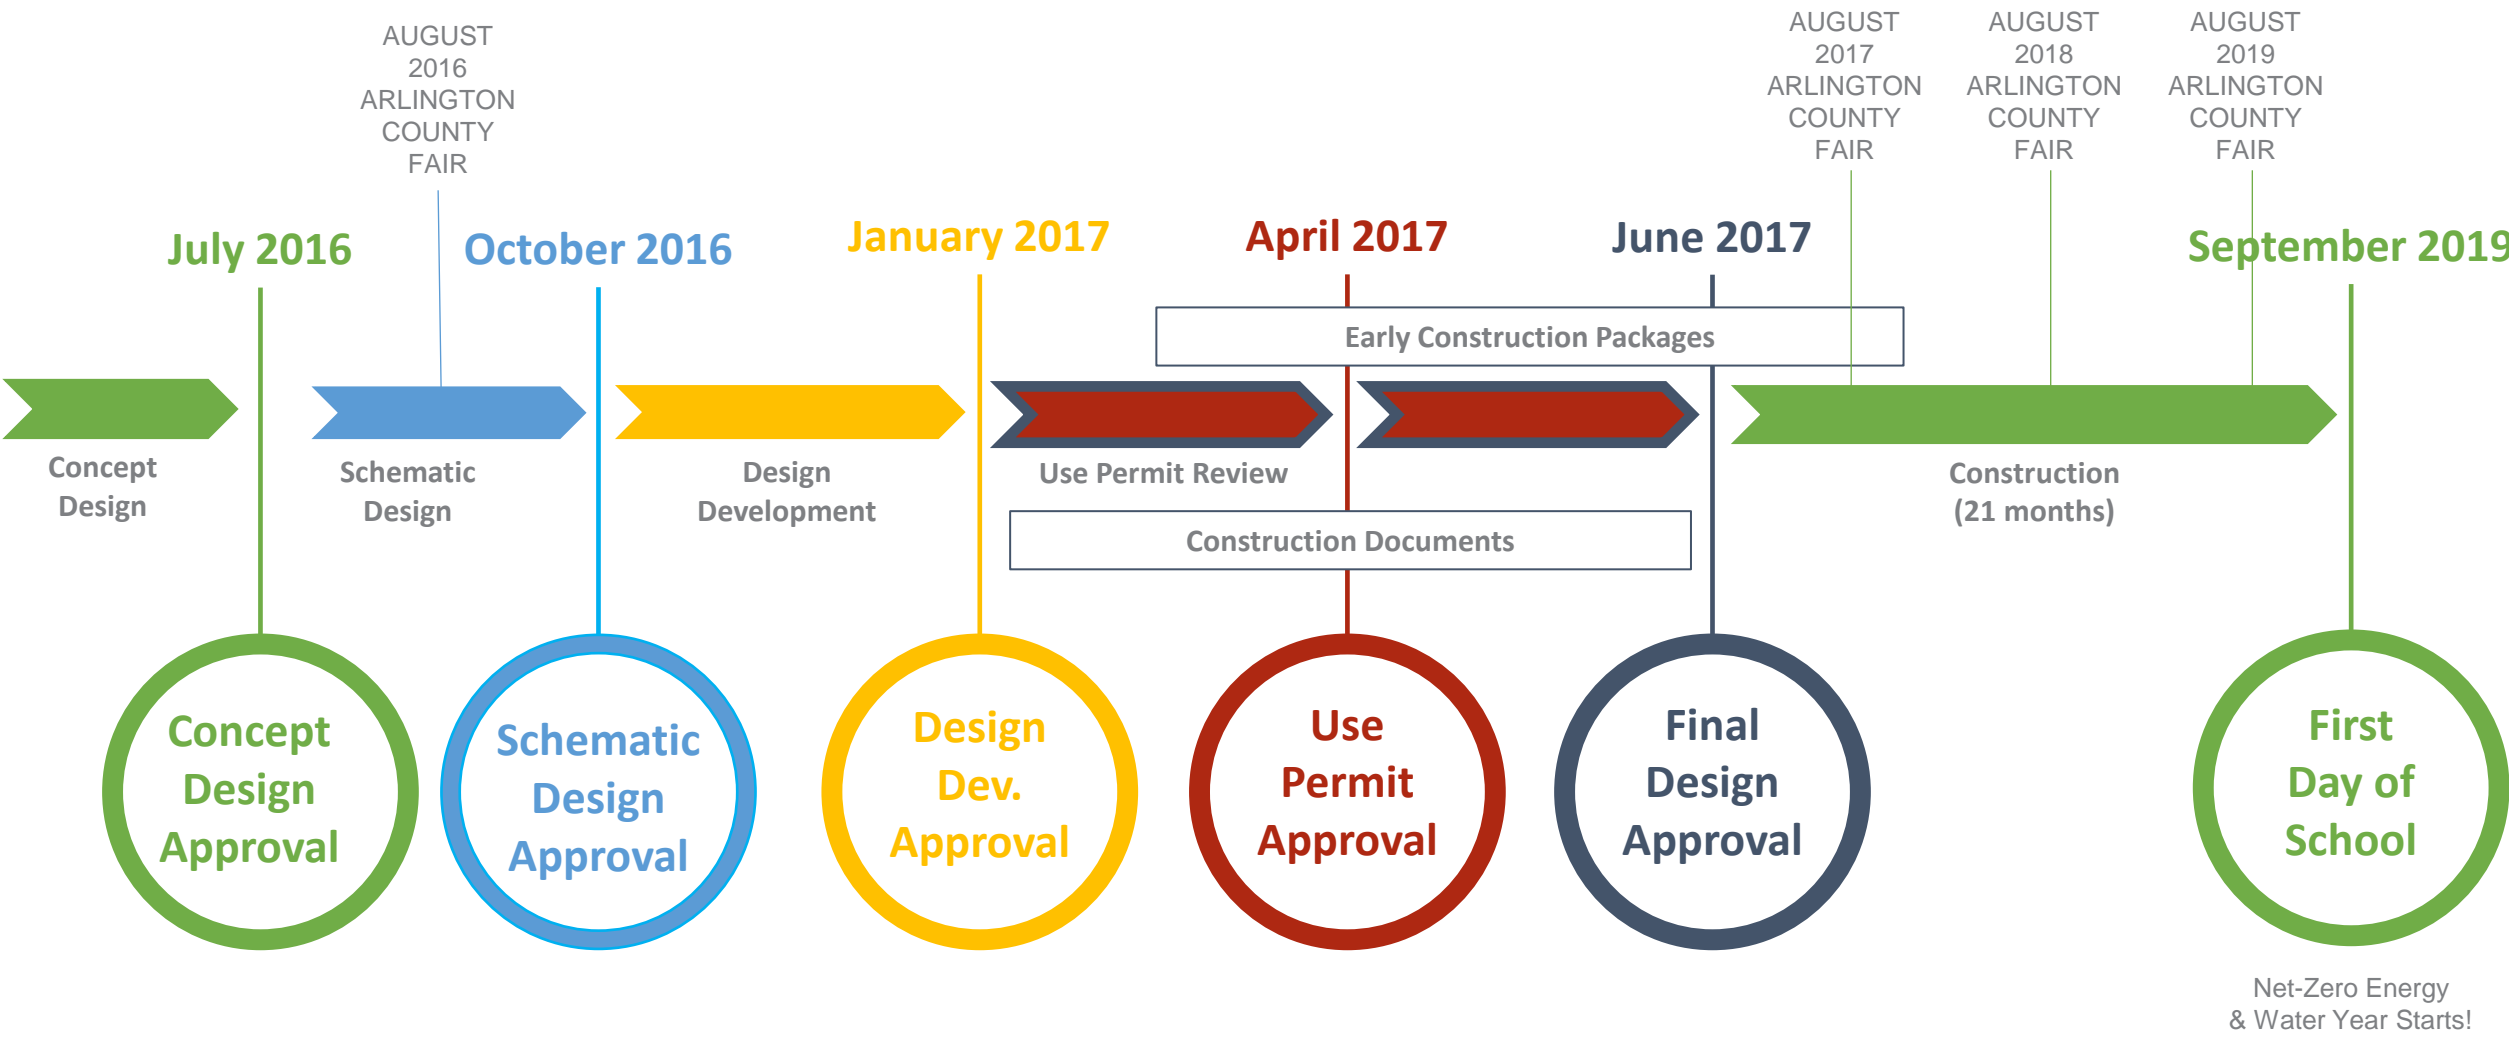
AUGUST 2016 ARLINGTON COUNTY FAIR

AUGUST 2017 ARLINGTON COUNTY FAIR

AUGUST 2018 ARLINGTON COUNTY FAIR

AUGUST 2019 ARLINGTON COUNTY FAIR

July 2016

October 2016

January 2017

April 2017

June 2017

September 2019

Early Construction Packages

Concept Design

Schematic Design

Design Development

Use Permit Review

Construction (21 months)

Construction Documents

Concept Design Approval

Schematic Design Approval

Design Dev. Approval

Use Permit Approval

Final Design Approval

First Day of School

Net-Zero Energy & Water Year Starts!